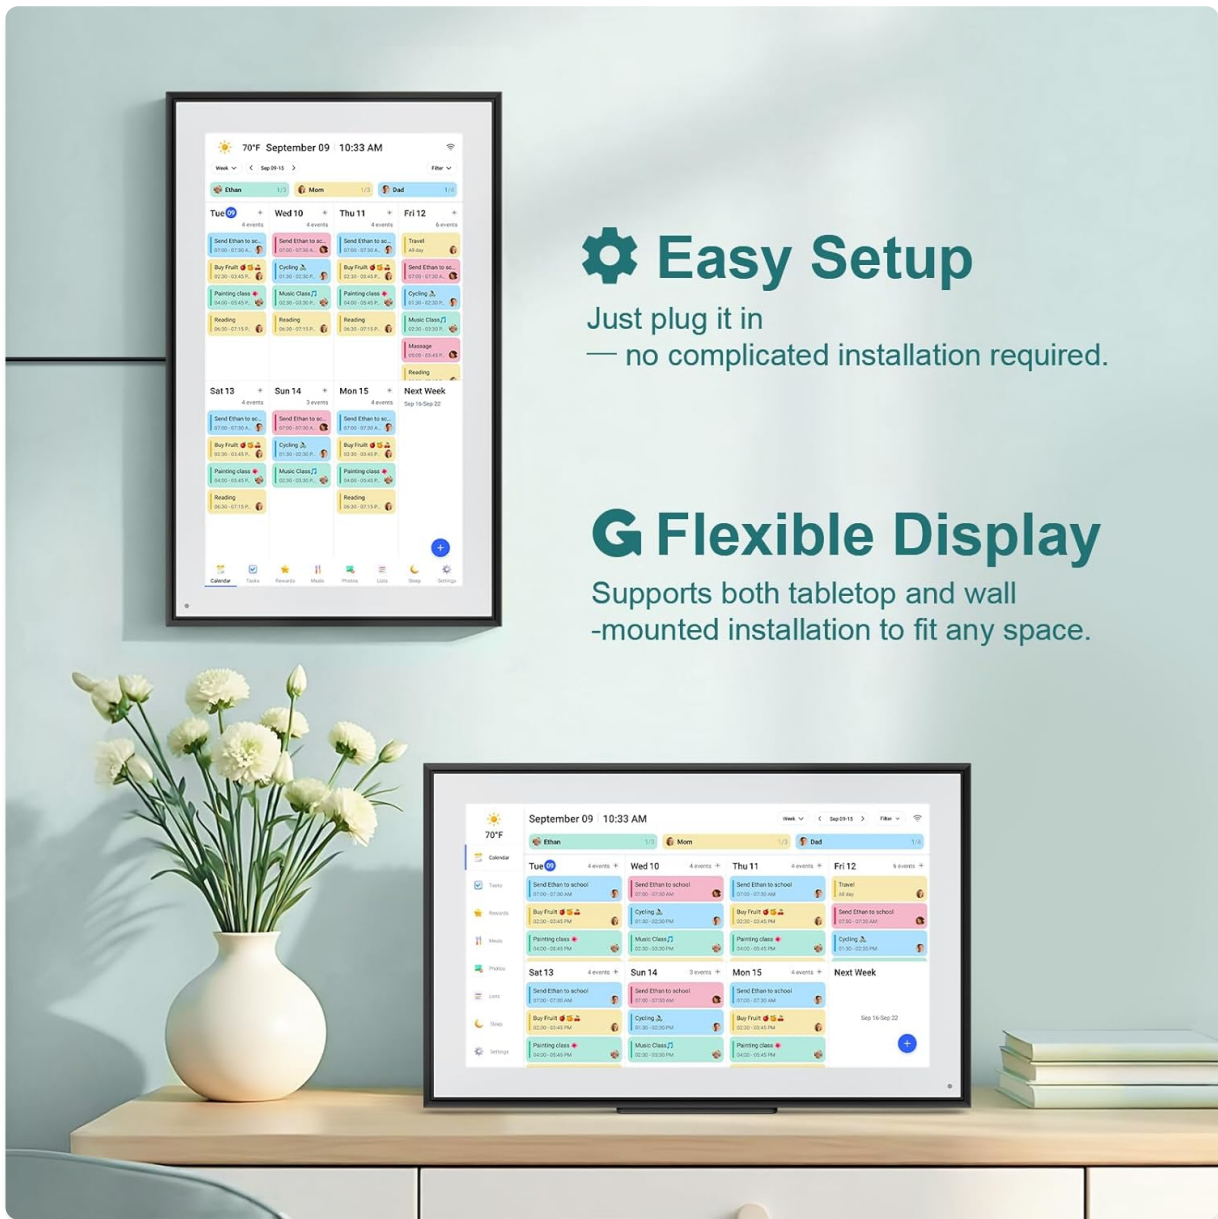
70°F September 09 10:33 AM

Week Sep 09-15 Filter

Ethan 1/3 Mom 1/3 Dad 1/4

Tue 09 4 events
Send Ethan to sc... 07:00 - 07:30 A...
Buy Fruit 02:30 - 03:45 P...
Painting class 04:00 - 05:45 P...
Reading 06:30 - 07:15 P...

Wed 10 4 events
Send Ethan to sc... 07:00 - 07:30 A...
Cycling 01:30 - 02:30 P...
Music Class 02:30 - 03:30 P...
Reading 06:30 - 07:15 P...

Thu 11 4 events
Send Ethan to sc... 07:00 - 07:30 A...
Buy Fruit 02:30 - 03:45 P...
Painting class 04:00 - 05:45 P...
Reading 06:30 - 07:15 P...

Fri 12 6 events
Travel All day
Send Ethan to sc... 07:00 - 07:30 A...
Cycling 01:30 - 02:30 P...
Music Class 02:30 - 03:30 P...
Massage 05:00 - 05:45 P...
Reading

Sat 13 4 events
Send Ethan to sc... 07:00 - 07:30 A...
Buy Fruit 02:30 - 03:45 P...
Painting class 04:00 - 05:45 P...
Reading 06:30 - 07:15 P...

Sun 14 3 events
Send Ethan to sc... 07:00 - 07:30 A...
Cycling 01:30 - 02:30 P...
Music Class 02:30 - 03:30 P...

Mon 15 4 events
Send Ethan to sc... 07:00 - 07:30 A...
Buy Fruit 02:30 - 03:45 P...
Painting class 04:00 - 05:45 P...
Reading 06:30 - 07:15 P...

Next Week
Sep 16-Sep 22

Calendar Tasks Rewards Meals Photos Lists Sleep Settings

Easy Setup

Just plug it in
— no complicated installation required.

Flexible Display

Supports both tabletop and wall -mounted installation to fit any space.

70°F September 09 10:33 AM Week Sep 09-15 Filter

Ethan 1/3 Mom 1/3 Dad 1/4

Calendar Tasks Rewards Meals Photos Lists Sleep Settings

Tue 09 4 events
Send Ethan to school 07:00 - 07:30 AM
Buy Fruit 02:30 - 03:45 PM
Painting class 04:00 - 05:45 PM

Wed 10 4 events
Send Ethan to school 07:00 - 07:30 AM
Cycling 01:30 - 02:30 PM
Music Class 02:30 - 03:30 PM

Thu 11 4 events
Send Ethan to school 07:00 - 07:30 AM
Buy Fruit 02:30 - 03:45 PM
Painting class 04:00 - 05:45 PM

Fri 12 6 events
Travel All day
Send Ethan to school 07:00 - 07:30 AM
Cycling 01:30 - 02:30 PM

Sat 13 4 events
Send Ethan to school 07:00 - 07:30 AM
Buy Fruit 02:30 - 03:45 PM
Painting class 04:00 - 05:45 PM

Sun 14 3 events
Send Ethan to school 07:00 - 07:30 AM
Cycling 01:30 - 02:30 PM
Music Class 02:30 - 03:30 PM

Mon 15 4 events
Send Ethan to school 07:00 - 07:30 AM
Buy Fruit 02:30 - 03:45 PM
Painting class 04:00 - 05:45 PM

Next Week
Sep 16-Sep 22